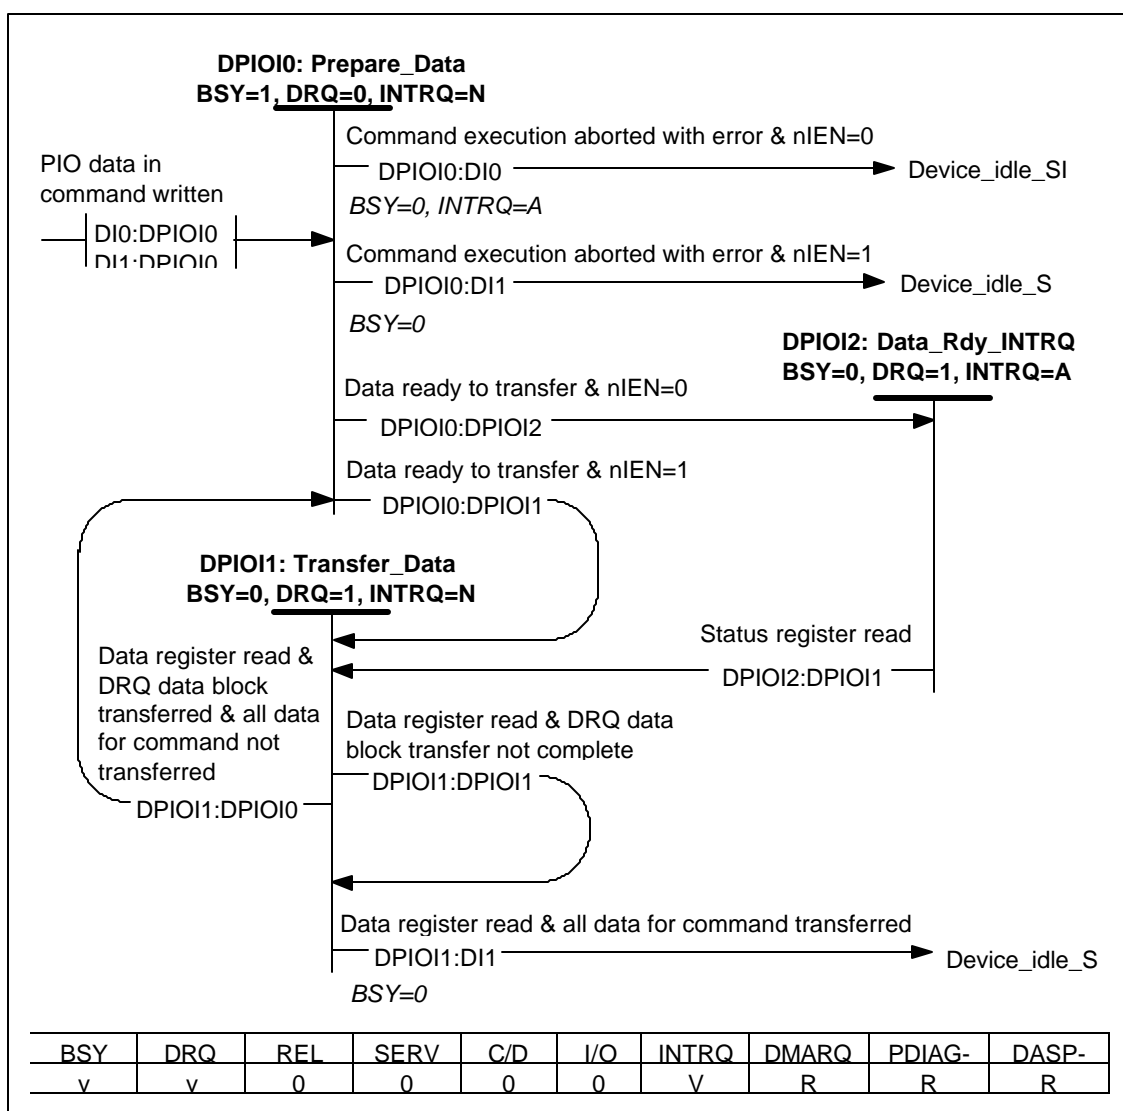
DPIOI0: Prepare_Data
BSY=1, DRQ=0, INTRQ=N

PIO data in command written

DI0:DPIOI0
DI1:DPIOI0

Command execution aborted with error & nIEN=0
DPIOI0:DI0
Device_idle_SI
BSY=0, INTRQ=A

Command execution aborted with error & nIEN=1
DPIOI0:DI1
Device_idle_S
BSY=0

DPIOI2: Data_Rdy_INTRQ
BSY=0, DRQ=1, INTRQ=A

Data ready to transfer & nIEN=0
DPIOI0:DPIOI2

Data ready to transfer & nIEN=1
DPIOI0:DPIOI1

DPIOI1: Transfer_Data
BSY=0, DRQ=1, INTRQ=N

Status register read
DPIOI2:DPIOI1

Data register read & DRQ data block transferred & all data for command not transferred
DPIOI1:DPIOI0

Data register read & DRQ data block transfer not complete
DPIOI1:DPIOI1

Data register read & all data for command transferred
DPIOI1:DI1
Device_idle_S
BSY=0

| BSY | DRQ | REL | SERV | C/D | I/O | INTRQ | DMARQ | PDIAG- | DASP- |
|---|---|---|---|---|---|---|---|---|---|
| v | v | 0 | 0 | 0 | 0 | V | R | R | R |